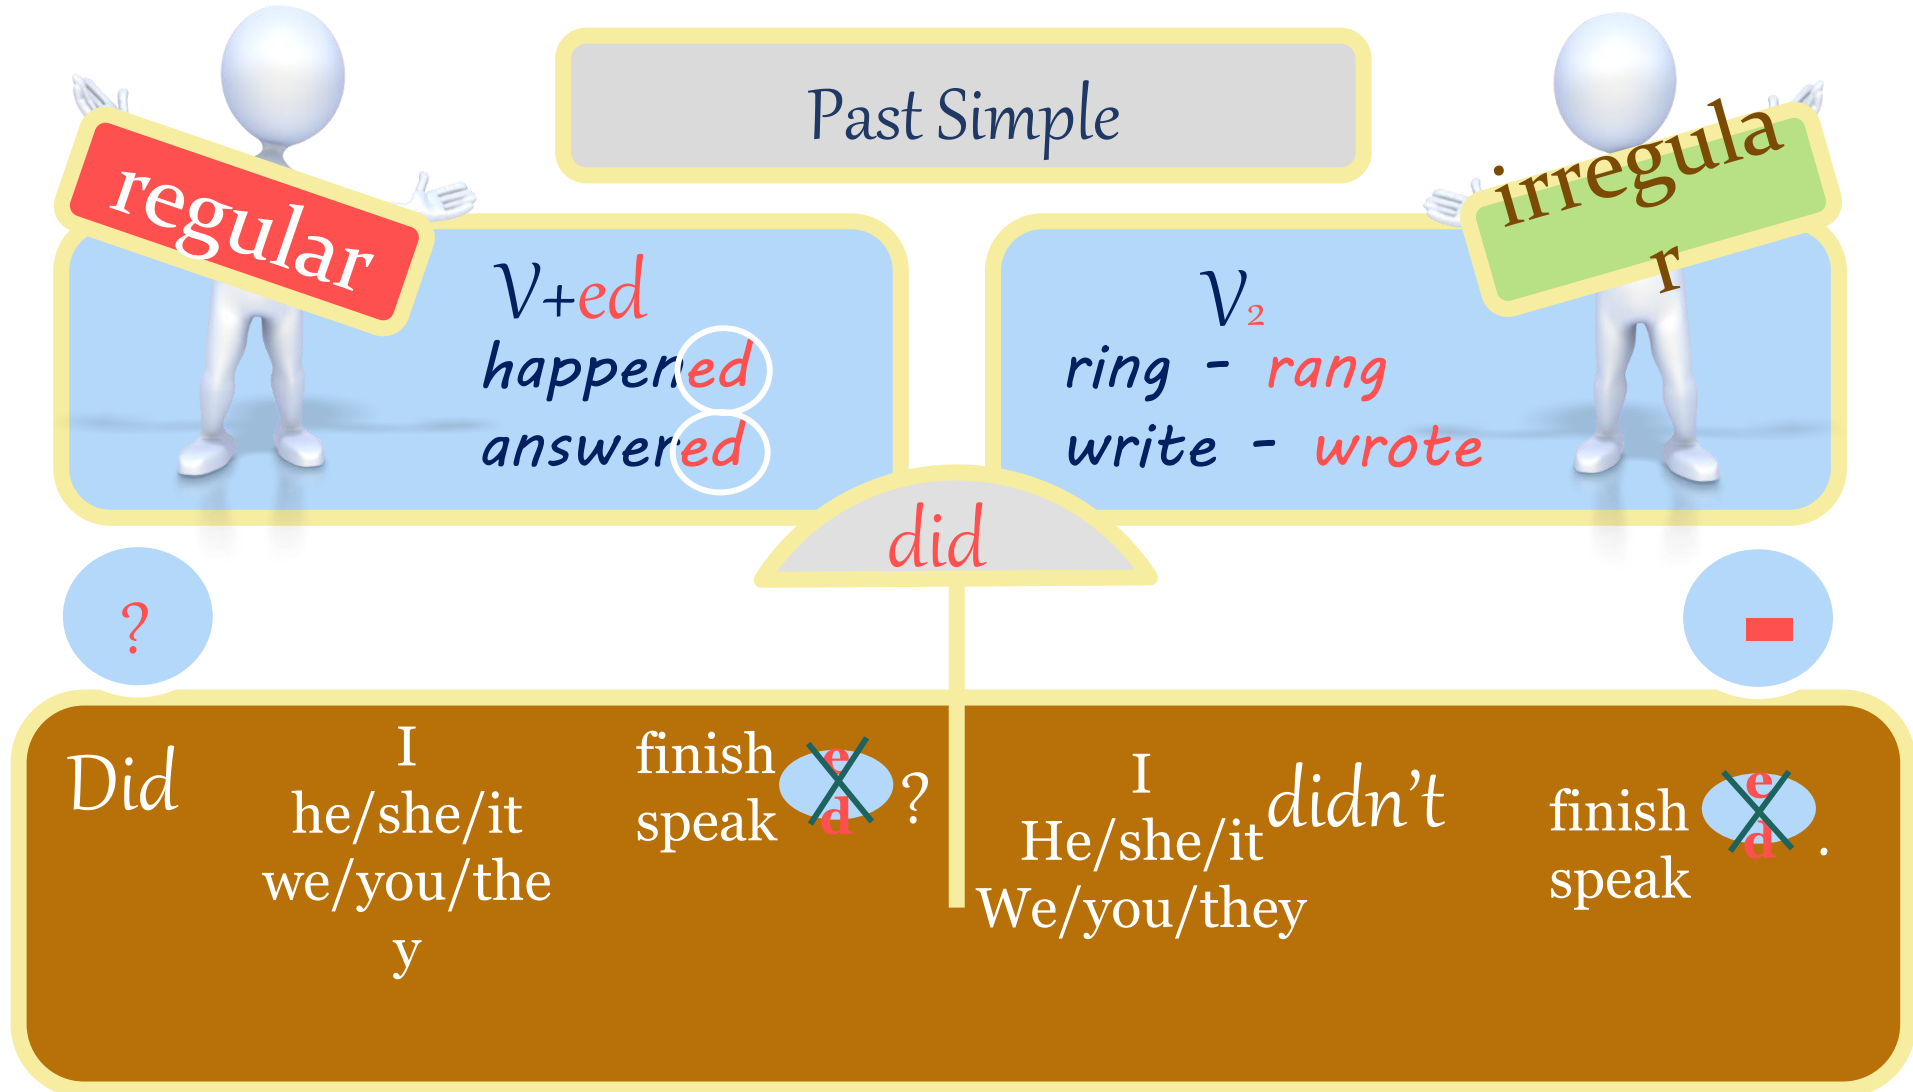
Past Simple

regular

irregula r

V+ed
happened
answered

$V_2$
ring - rang
write - wrote

did

?

-

Did

I
he/she/it
we/you/the y

finish
speak

ed

?

I
He/she/it
We/you/they

didn't

finish
speak

ed

.